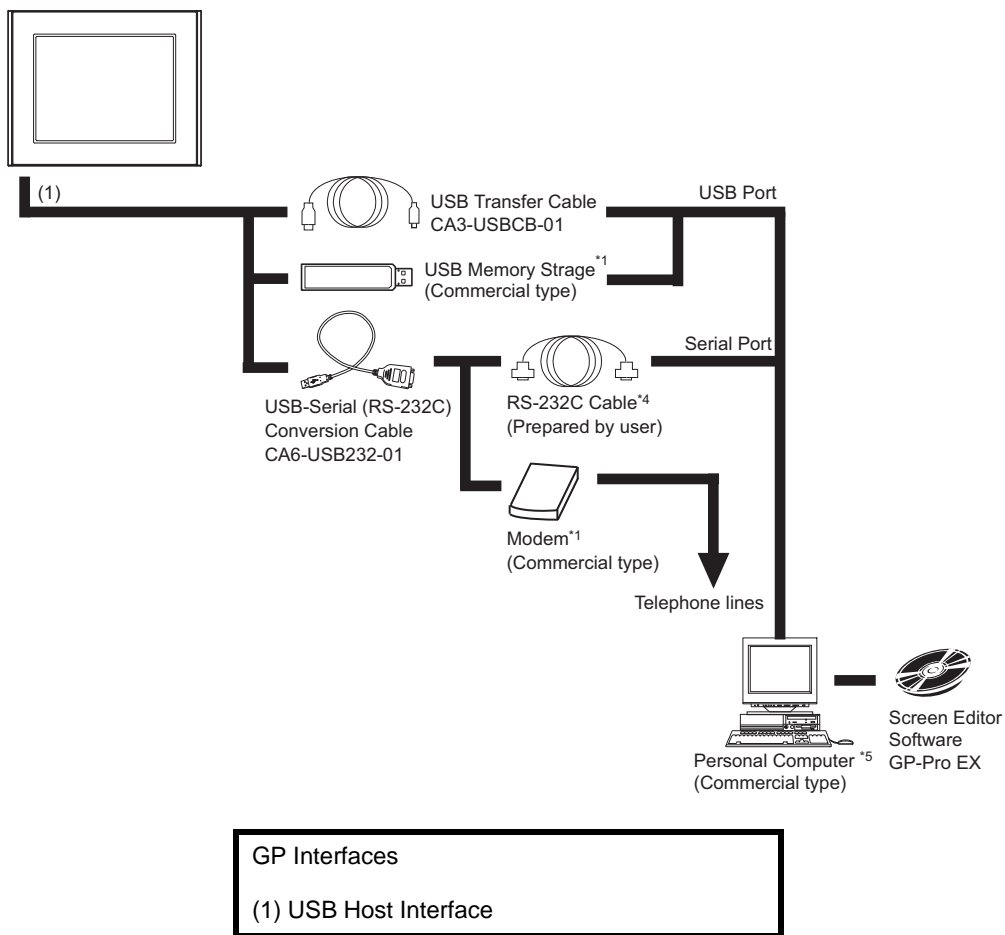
(1)

USB Transfer Cable CA3-USBCB-01

USB Port

USB Memory Strage$^{*1}$ (Commercial type)

Serial Port

USB-Serial (RS-232C) Conversion Cable CA6-USB232-01

RS-232C Cable$^{*4}$ (Prepared by user)

Modem$^{*1}$ (Commercial type)

Telephone lines

Personal Computer $^{*5}$ (Commercial type)

Screen Editor Software GP-Pro EX

GP Interfaces

(1) USB Host Interface